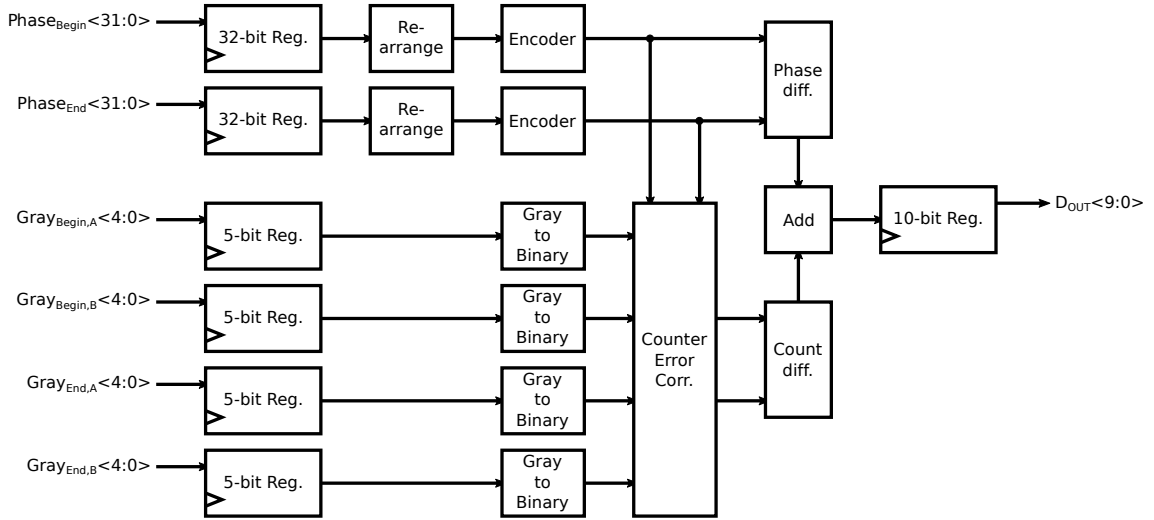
$\text{Phase}_{\text{Begin}}$<31:0>
32-bit Reg.
Re-arrange
Encoder
$\text{Phase}_{\text{End}}$<31:0>
32-bit Reg.
Re-arrange
Encoder
Phase diff.
$\text{Gray}_{\text{Begin,A}}$<4:0>
5-bit Reg.
Gray to Binary
$\text{Gray}_{\text{Begin,B}}$<4:0>
5-bit Reg.
Gray to Binary
$\text{Gray}_{\text{End,A}}$<4:0>
5-bit Reg.
Gray to Binary
$\text{Gray}_{\text{End,B}}$<4:0>
5-bit Reg.
Gray to Binary
Counter Error Corr.
Add
Count diff.
10-bit Reg.
$\text{D}_{\text{OUT}}$<9:0>